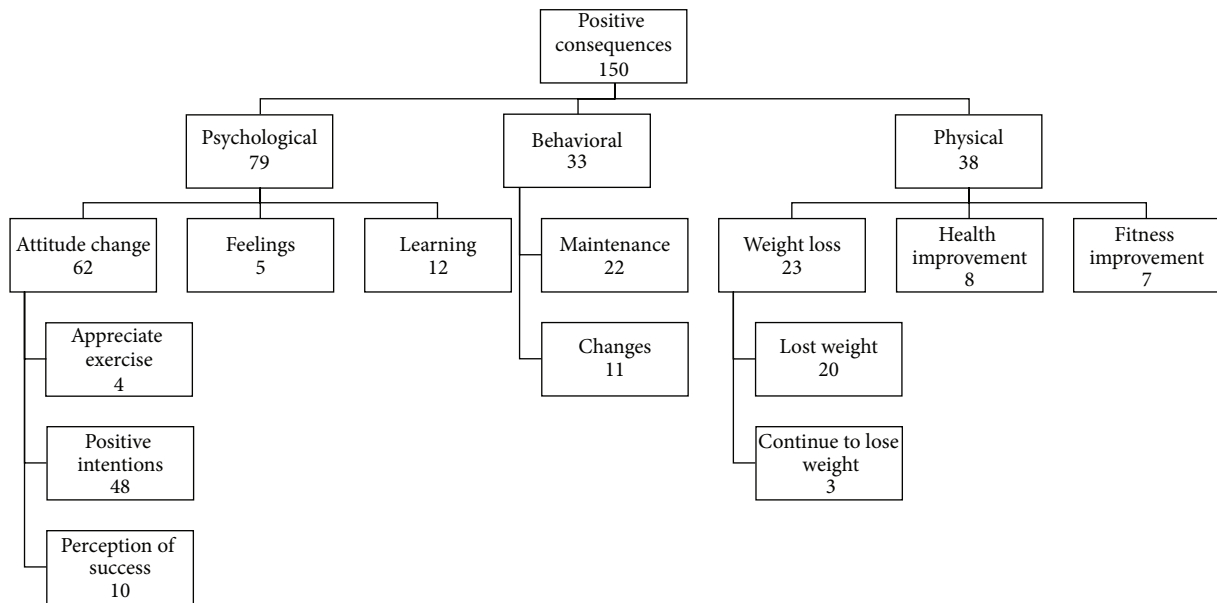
Positive consequences
150

Psychological
79

Behavioral
33

Physical
38

Attitude change
62

Feelings
5

Learning
12

Maintenance
22

Changes
11

Weight loss
23

Health improvement
8

Fitness improvement
7

Appreciate exercise
4

Positive intentions
48

Perception of success
10

Lost weight
20

Continue to lose weight
3